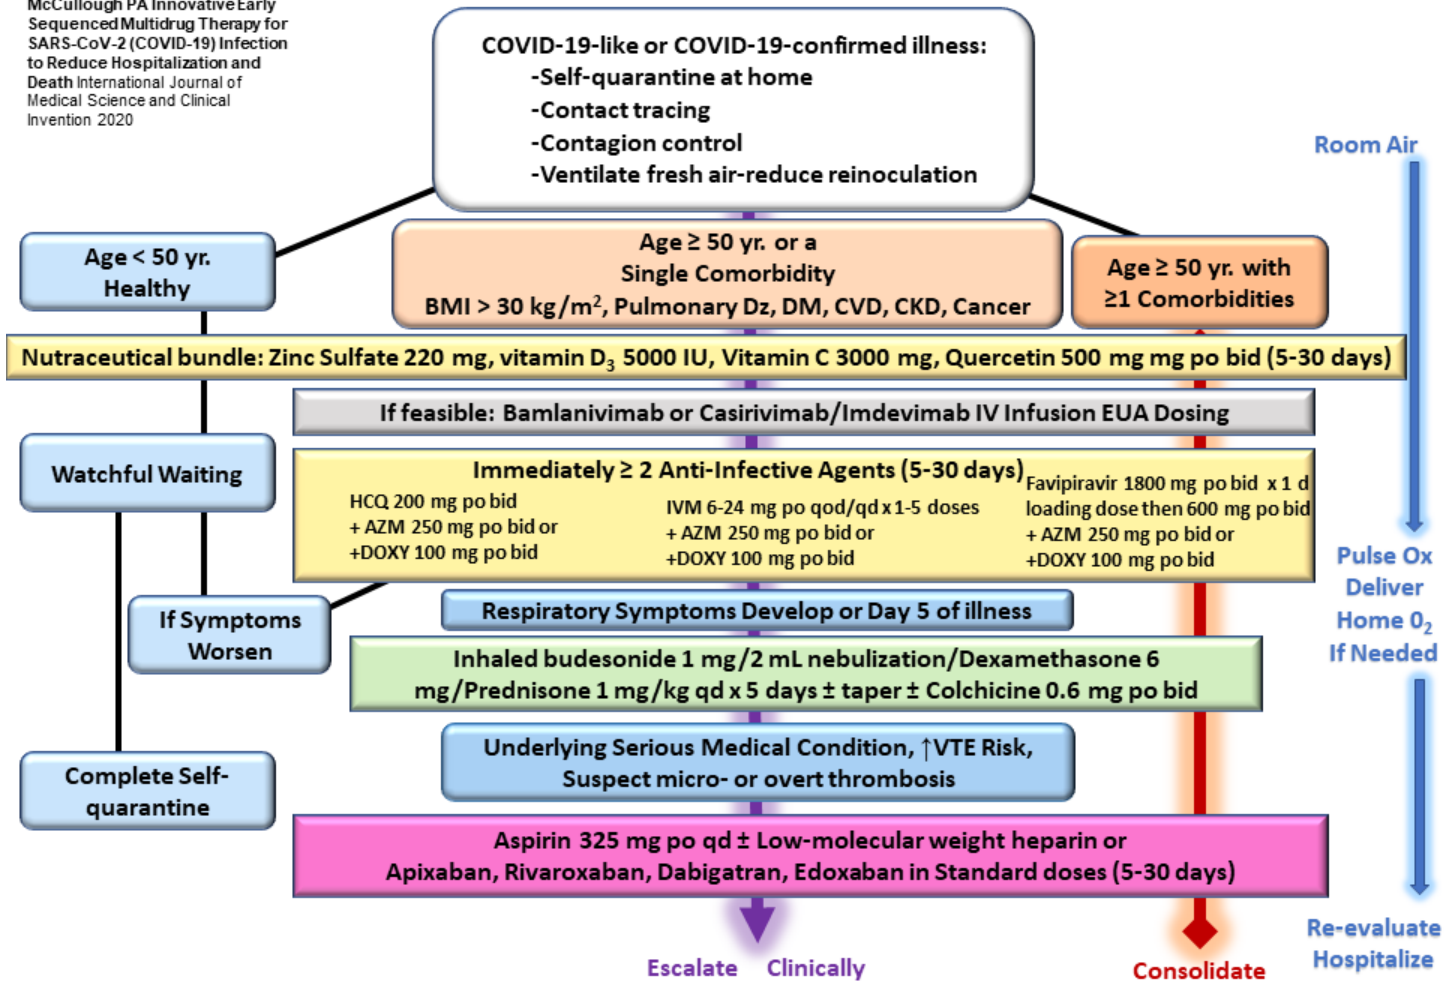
McCullough PA Innovative Early Sequenced Multidrug Therapy for SARS-CoV-2 (COVID-19) Infection to Reduce Hospitalization and Death International Journal of Medical Science and Clinical Invention 2020

COVID-19-like or COVID-19-confirmed illness:
-Self-quarantine at home
-Contact tracing
-Contagion control
-Ventilate fresh air-reduce reinoculation

Room Air

Age < 50 yr. Healthy

Age ≥ 50 yr. or a Single Comorbidity
BMI > 30 kg/m$^2$, Pulmonary Dz, DM, CVD, CKD, Cancer

Age ≥ 50 yr. with ≥1 Comorbidities

Nutraceutical bundle: Zinc Sulfate 220 mg, vitamin D$_3$ 5000 IU, Vitamin C 3000 mg, Quercetin 500 mg mg po bid (5-30 days)

If feasible: Bamlanivimab or Casirivimab/Imdevimab IV Infusion EUA Dosing

Watchful Waiting

Immediately ≥ 2 Anti-Infective Agents (5-30 days)

HCQ 200 mg po bid
+ AZM 250 mg po bid or
+DOXY 100 mg po bid

IVM 6-24 mg po qod/qd x 1-5 doses
+ AZM 250 mg po bid or
+DOXY 100 mg po bid

Favipiravir 1800 mg po bid x 1 d loading dose then 600 mg po bid
+ AZM 250 mg po bid or
+DOXY 100 mg po bid

Pulse Ox
Deliver
Home 0$_2$
If Needed

If Symptoms Worsen

Respiratory Symptoms Develop or Day 5 of illness

Inhaled budesonide 1 mg/2 mL nebulization/Dexamethasone 6 mg/Prednisone 1 mg/kg qd x 5 days ± taper ± Colchicine 0.6 mg po bid

Complete Self-quarantine

Underlying Serious Medical Condition, ↑VTE Risk,
Suspect micro- or overt thrombosis

Aspirin 325 mg po qd ± Low-molecular weight heparin or
Apixaban, Rivaroxaban, Dabigatran, Edoxaban in Standard doses (5-30 days)

Escalate Clinically

Consolidate

Re-evaluate
Hospitalize